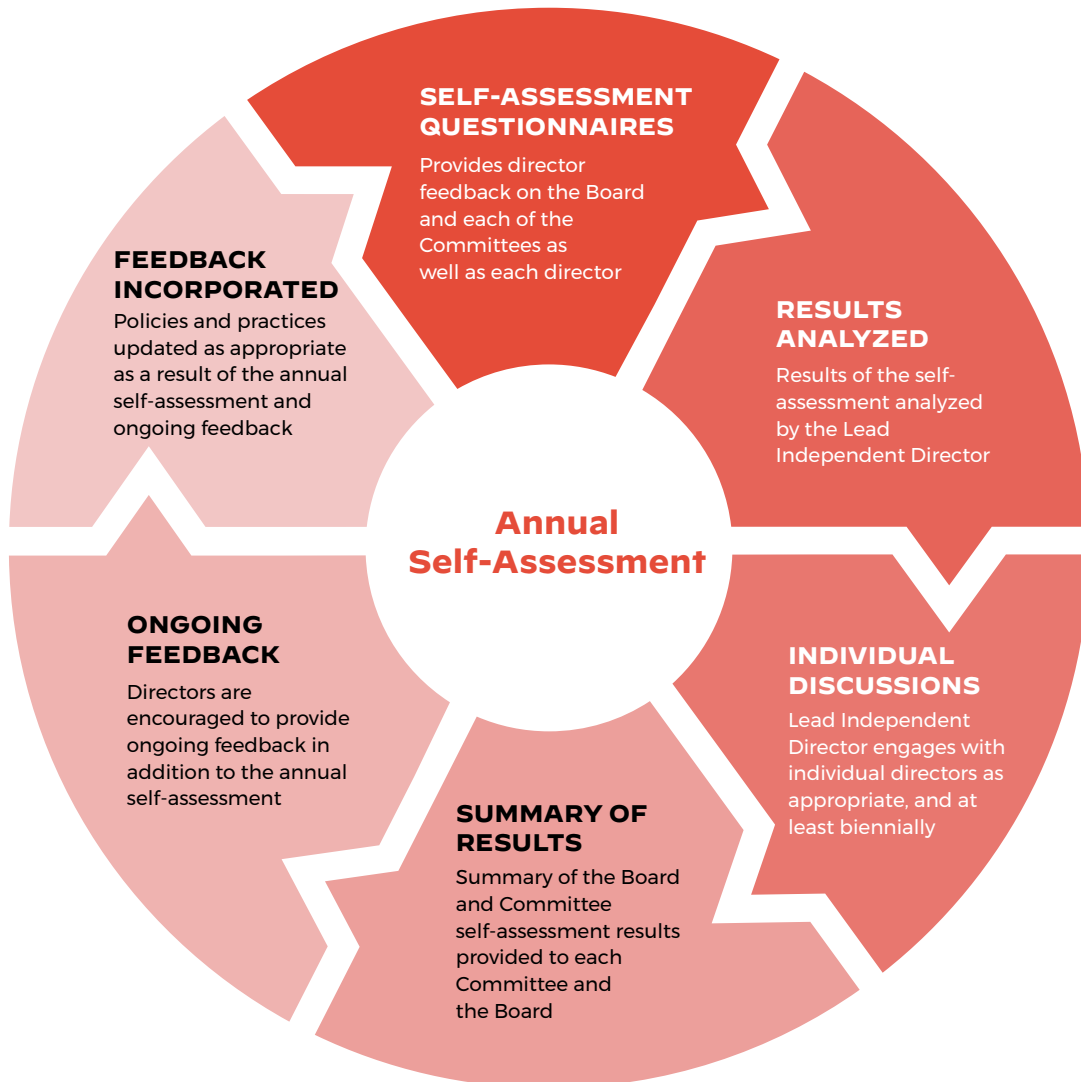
Annual Self-Assessment

SELF-ASSESSMENT QUESTIONNAIRES
Provides director feedback on the Board and each of the Committees as well as each director

RESULTS ANALYZED
Results of the self-assessment analyzed by the Lead Independent Director

INDIVIDUAL DISCUSSIONS
Lead Independent Director engages with individual directors as appropriate, and at least biennially

SUMMARY OF RESULTS
Summary of the Board and Committee self-assessment results provided to each Committee and the Board

ONGOING FEEDBACK
Directors are encouraged to provide ongoing feedback in addition to the annual self-assessment

FEEDBACK INCORPORATED
Policies and practices updated as appropriate as a result of the annual self-assessment and ongoing feedback